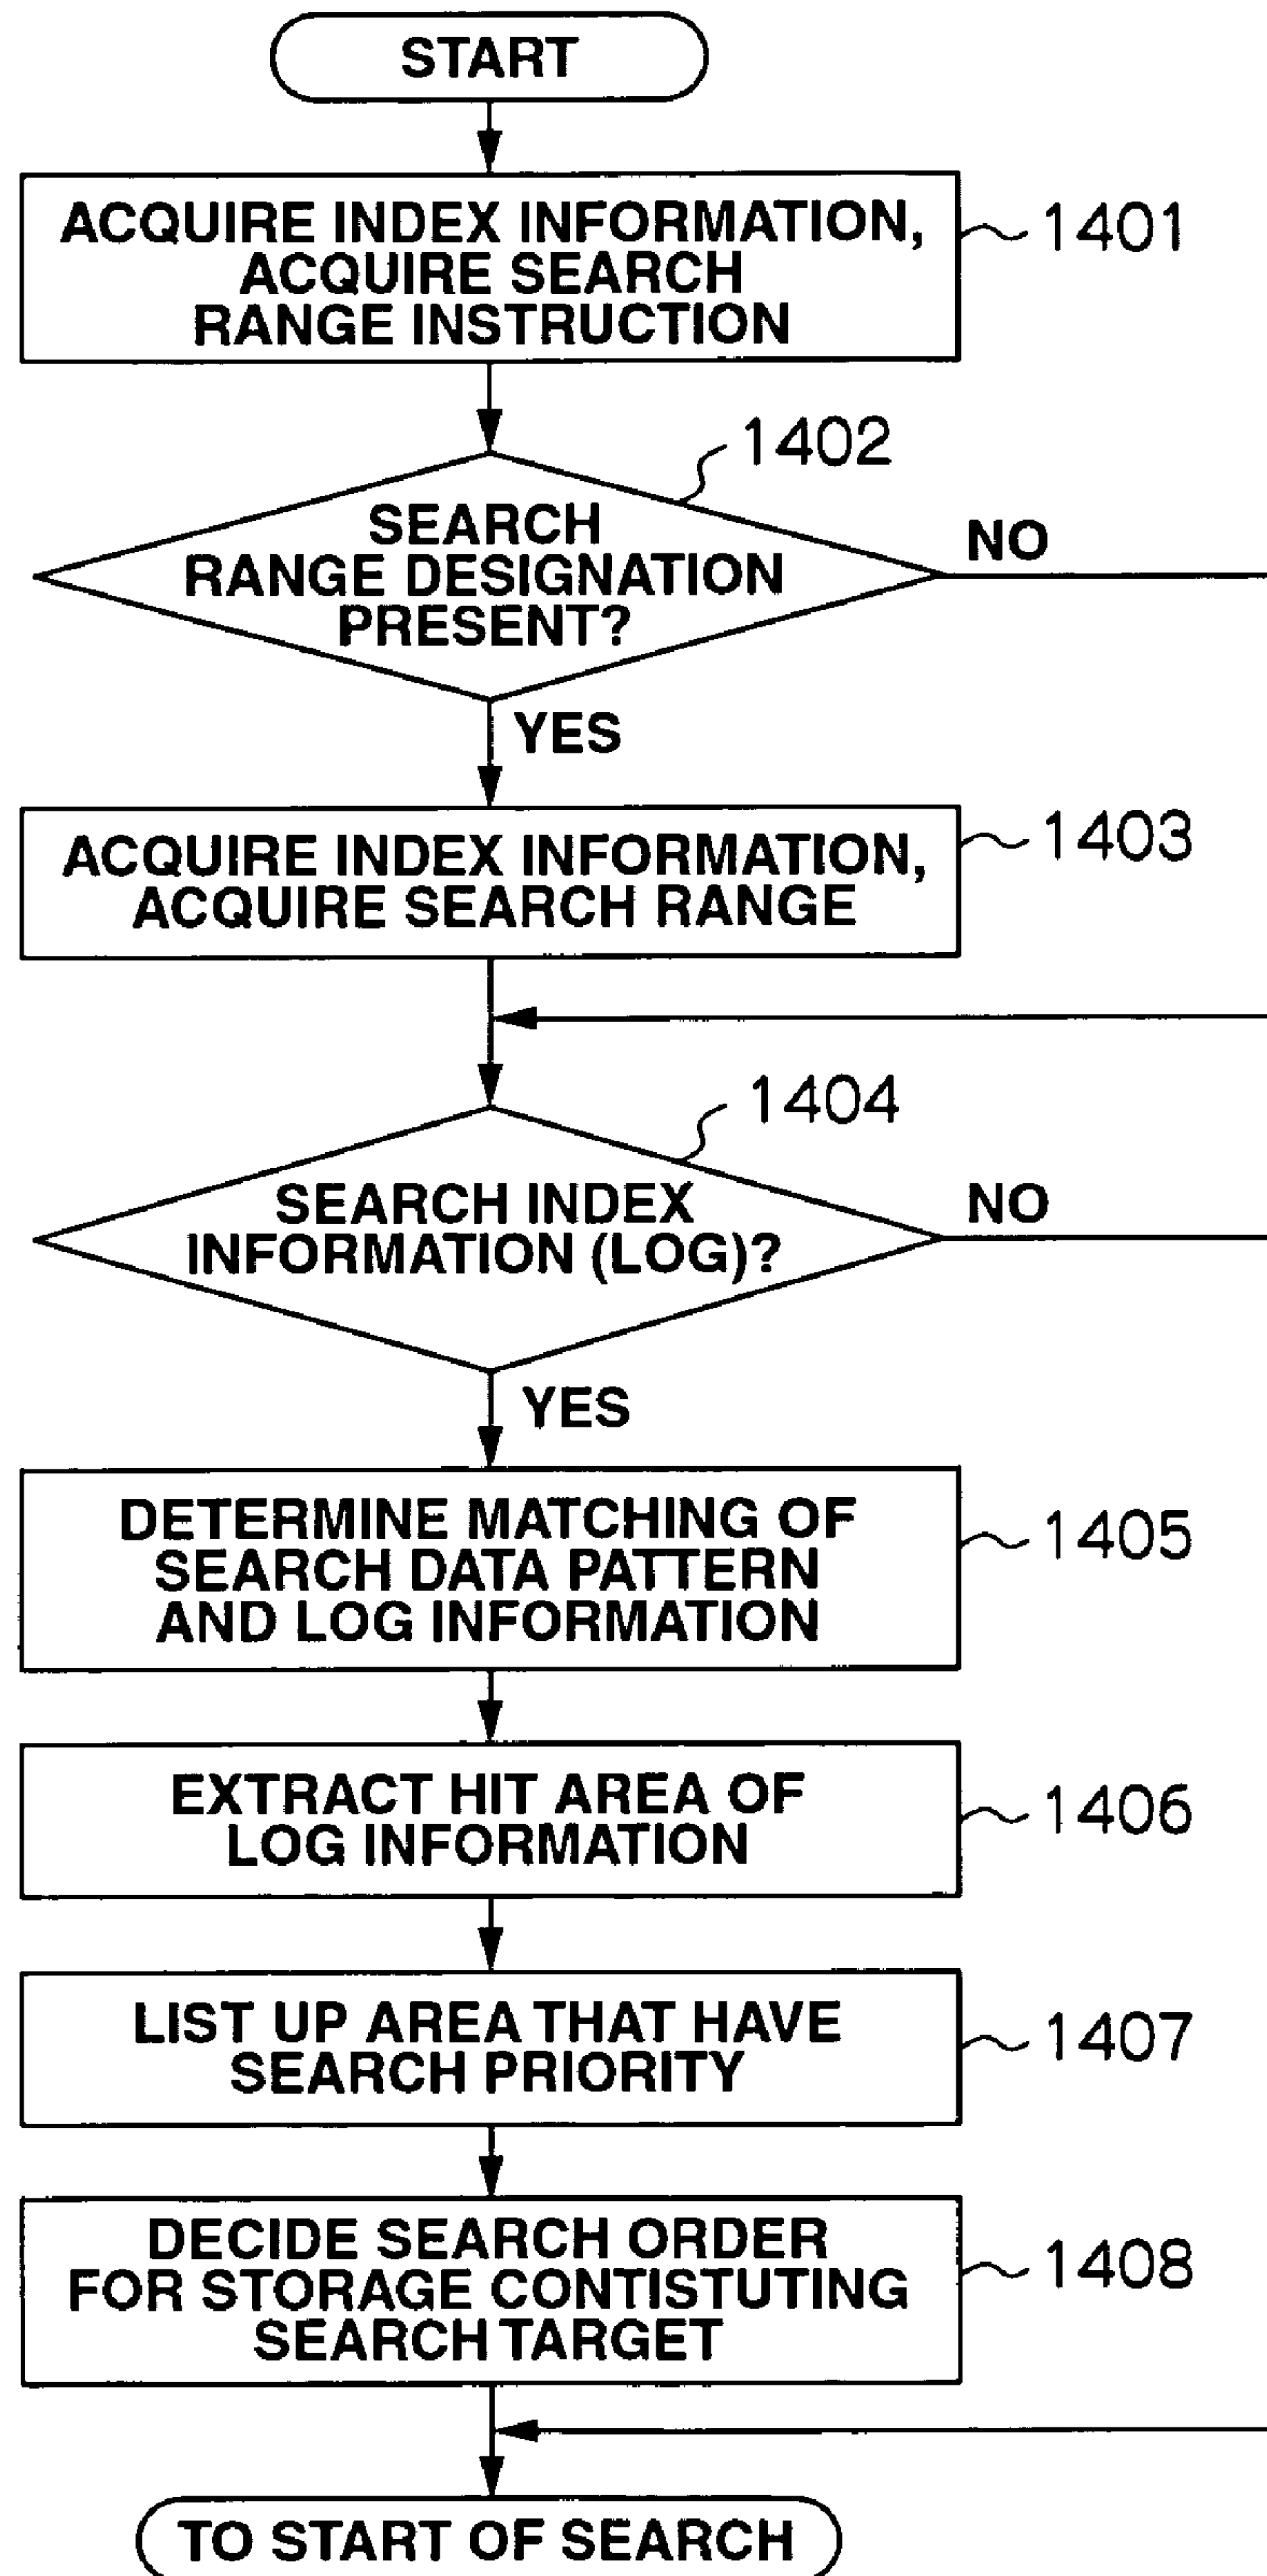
START

ACQUIRE INDEX INFORMATION, ACQUIRE SEARCH RANGE INSTRUCTION

1401

1402

SEARCH RANGE DESIGNATION PRESENT?

NO

YES

ACQUIRE INDEX INFORMATION, ACQUIRE SEARCH RANGE

1403

1404

SEARCH INDEX INFORMATION (LOG)?

NO

YES

DETERMINE MATCHING OF SEARCH DATA PATTERN AND LOG INFORMATION

1405

EXTRACT HIT AREA OF LOG INFORMATION

1406

LIST UP AREA THAT HAVE SEARCH PRIORITY

1407

DECIDE SEARCH ORDER FOR STORAGE CONTISTUTING SEARCH TARGET

1408

TO START OF SEARCH